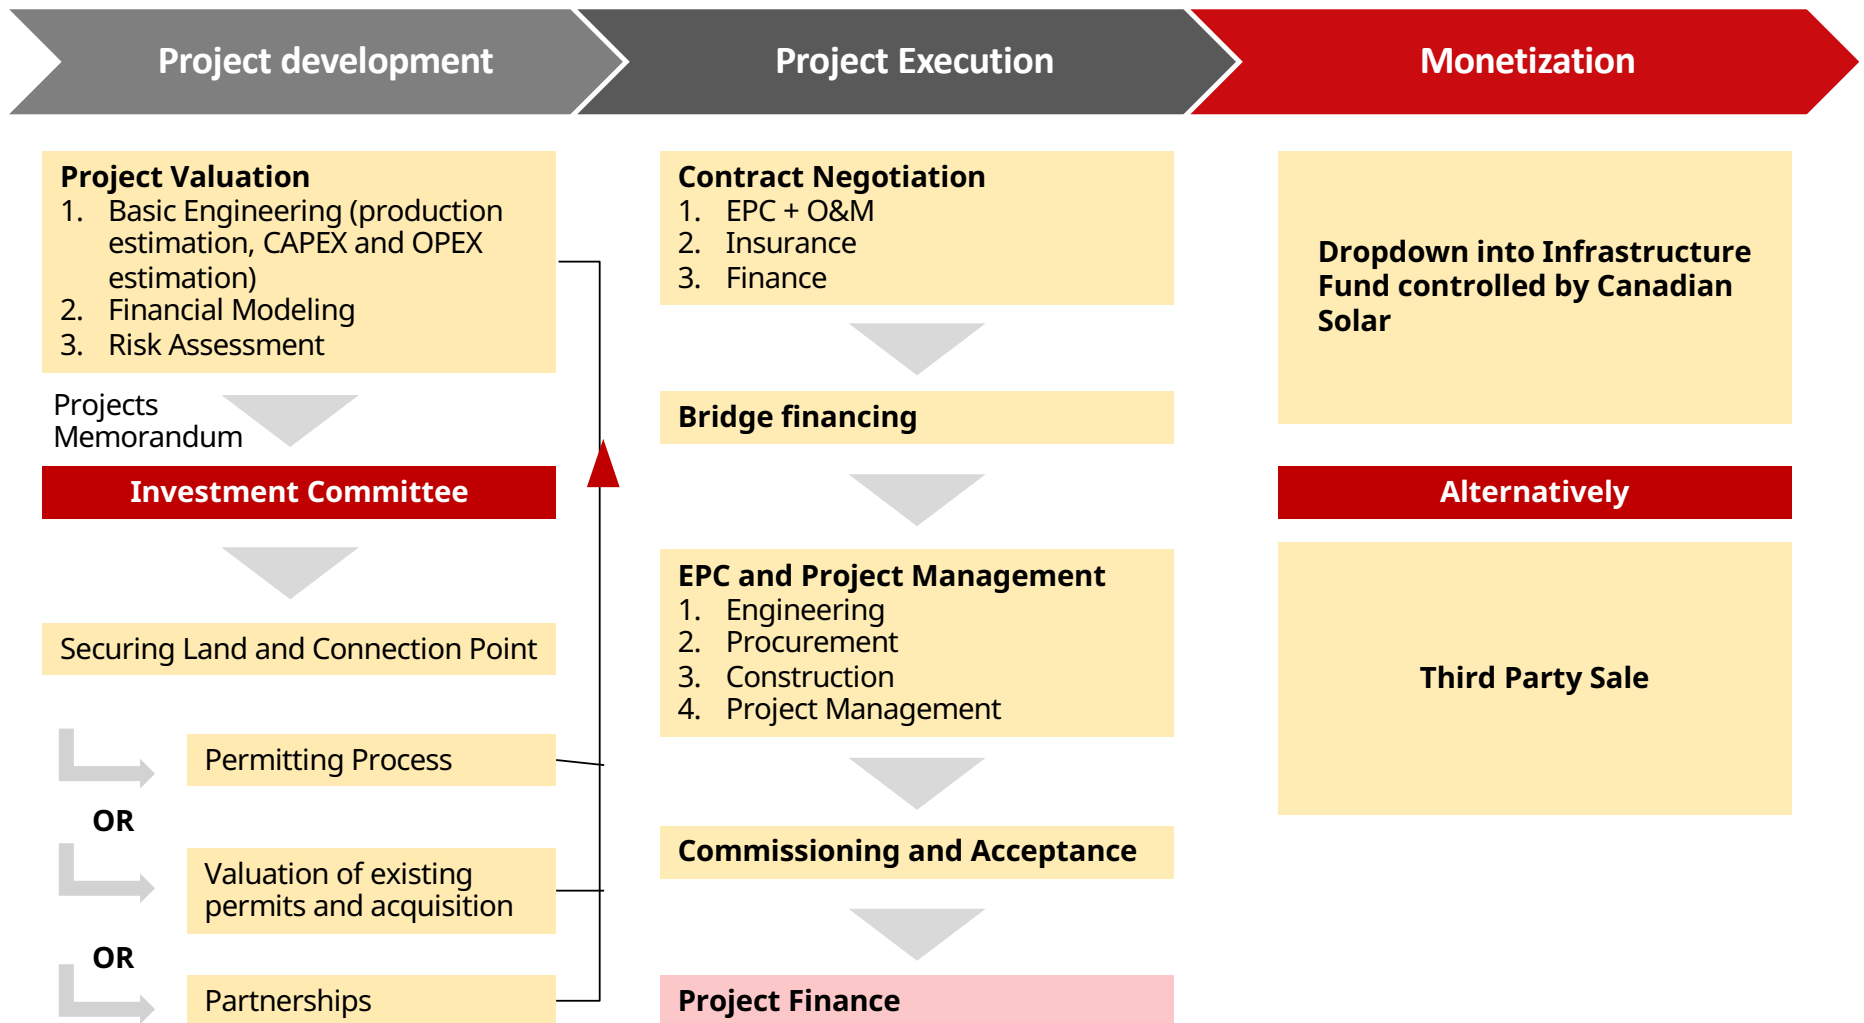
Project development

Project Execution

Monetization

Project Valuation
1. Basic Engineering (production estimation, CAPEX and OPEX estimation)
2. Financial Modeling
3. Risk Assessment

Projects Memorandum

Investment Committee

Securing Land and Connection Point

Permitting Process

OR

Valuation of existing permits and acquisition

OR

Partnerships

Contract Negotiation
1. EPC + O&M
2. Insurance
3. Finance

Bridge financing

EPC and Project Management
1. Engineering
2. Procurement
3. Construction
4. Project Management

Commissioning and Acceptance

Project Finance

Dropdown into Infrastructure Fund controlled by Canadian Solar

Alternatively

Third Party Sale